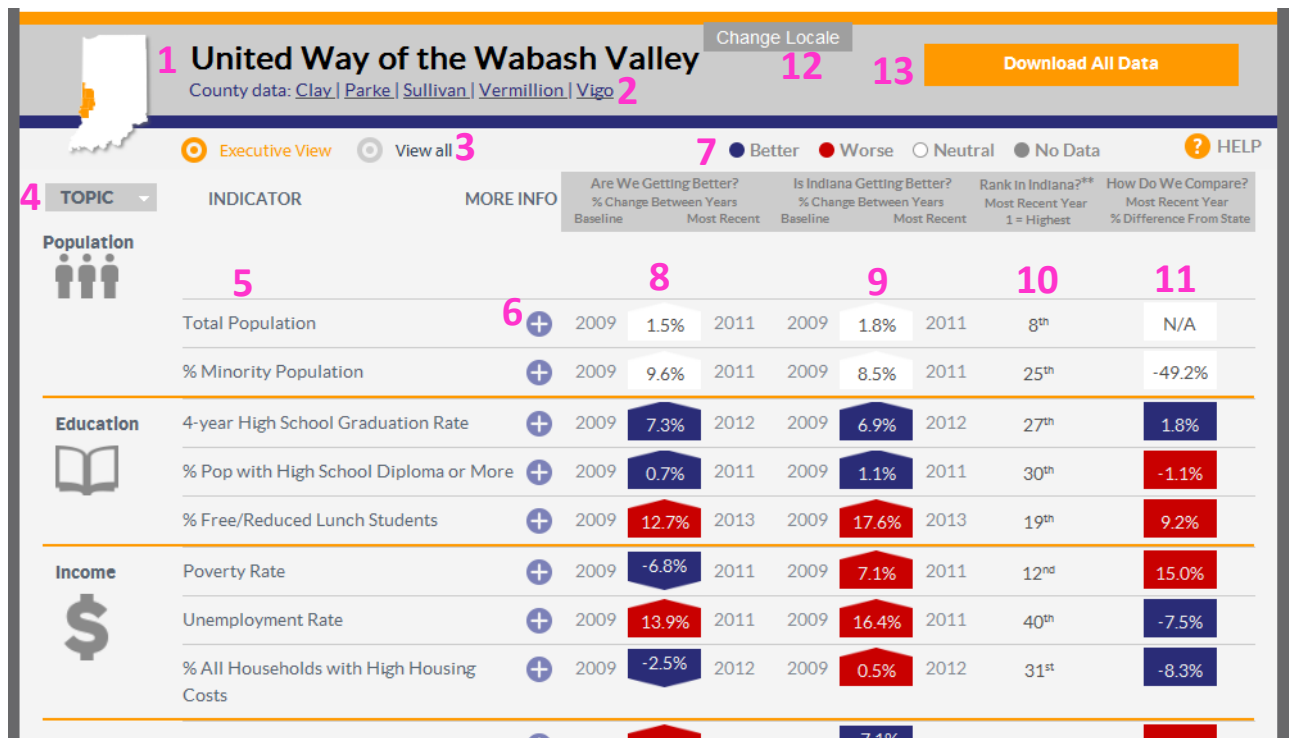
1 United Way of the Wabash Valley

County data: Clay | Parke | Sullivan | Vermillion | Vigo 2

Change Locale

12

13

Download All Data

Executive View   View all 3

7 Better   Worse   Neutral   No Data

HELP

4 TOPIC

INDICATOR

MORE INFO

| | | Are We Getting Better? % Change Between Years Baseline Most Recent | | | Is Indiana Getting Better? % Change Between Years Baseline Most Recent | | | Rank in Indiana?** Most Recent Year 1 = Highest | How Do We Compare? Most Recent Year % Difference From State |
|---|---|---|---|---|---|---|---|---|---|
| Population | 5 | 8 | | | 9 | | | 10 | 11 |
| | Total Population 6 | 2009 | 1.5% | 2011 | 2009 | 1.8% | 2011 | 8$^{th}$ | N/A |
| | % Minority Population | 2009 | 9.6% | 2011 | 2009 | 8.5% | 2011 | 25$^{th}$ | -49.2% |
| Education | 4-year High School Graduation Rate | 2009 | 7.3% | 2012 | 2009 | 6.9% | 2012 | 27$^{th}$ | 1.8% |
| | % Pop with High School Diploma or More | 2009 | 0.7% | 2011 | 2009 | 1.1% | 2011 | 30$^{th}$ | -1.1% |
| | % Free/Reduced Lunch Students | 2009 | 12.7% | 2013 | 2009 | 17.6% | 2013 | 19$^{th}$ | 9.2% |
| Income | Poverty Rate | 2009 | -6.8% | 2011 | 2009 | 7.1% | 2011 | 12$^{nd}$ | 15.0% |
| | Unemployment Rate | 2009 | 13.9% | 2011 | 2009 | 16.4% | 2011 | 40$^{th}$ | -7.5% |
| | % All Households with High Housing Costs | 2009 | -2.5% | 2012 | 2009 | 0.5% | 2012 | 31$^{st}$ | -8.3% |